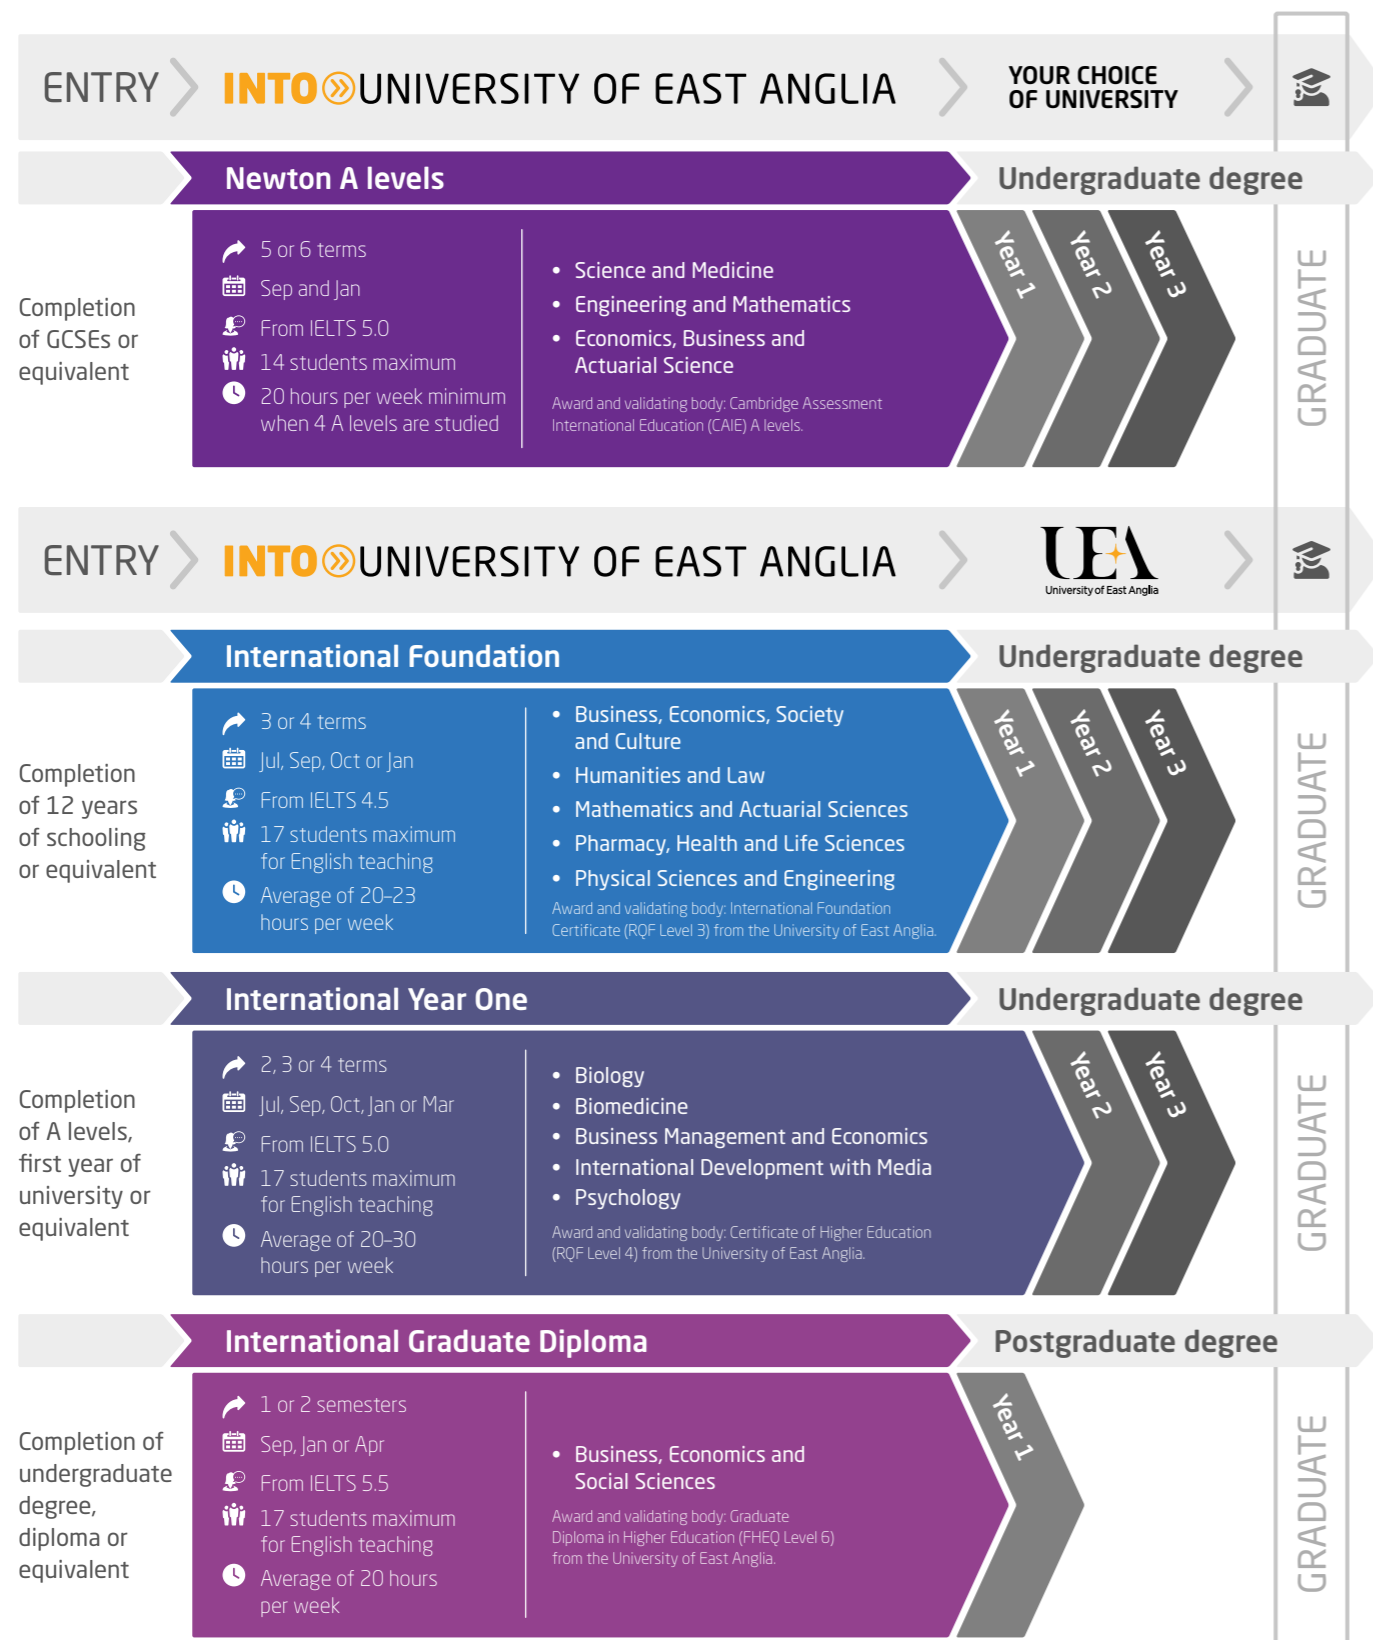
ENTRY INTO UNIVERSITY OF EAST ANGLIA YOUR CHOICE OF UNIVERSITY

Newton A levels

Undergraduate degree

Completion of GCSEs or equivalent

5 or 6 terms
Sep and Jan
From IELTS 5.0
14 students maximum
20 hours per week minimum when 4 A levels are studied

• Science and Medicine
• Engineering and Mathematics
• Economics, Business and Actuarial Science

Award and validating body: Cambridge Assessment International Education (CAIE) A levels.

Year 1 Year 2 Year 3

GRADUATE

ENTRY INTO UNIVERSITY OF EAST ANGLIA UEA University of East Anglia

International Foundation

Undergraduate degree

Completion of 12 years of schooling or equivalent

3 or 4 terms
Jul, Sep, Oct or Jan
From IELTS 4.5
17 students maximum for English teaching
Average of 20–23 hours per week

• Business, Economics, Society and Culture
• Humanities and Law
• Mathematics and Actuarial Sciences
• Pharmacy, Health and Life Sciences
• Physical Sciences and Engineering

Award and validating body: International Foundation Certificate (RQF Level 3) from the University of East Anglia.

Year 1 Year 2 Year 3

GRADUATE

International Year One

Undergraduate degree

Completion of A levels, first year of university or equivalent

2, 3 or 4 terms
Jul, Sep, Oct, Jan or Mar
From IELTS 5.0
17 students maximum for English teaching
Average of 20–30 hours per week

• Biology
• Biomedicine
• Business Management and Economics
• International Development with Media
• Psychology

Award and validating body: Certificate of Higher Education (RQF Level 4) from the University of East Anglia.

Year 2 Year 3

GRADUATE

International Graduate Diploma

Postgraduate degree

Completion of undergraduate degree, diploma or equivalent

1 or 2 semesters
Sep, Jan or Apr
From IELTS 5.5
17 students maximum for English teaching
Average of 20 hours per week

• Business, Economics and Social Sciences

Award and validating body: Graduate Diploma in Higher Education (FHEQ Level 6) from the University of East Anglia.

Year 1

GRADUATE